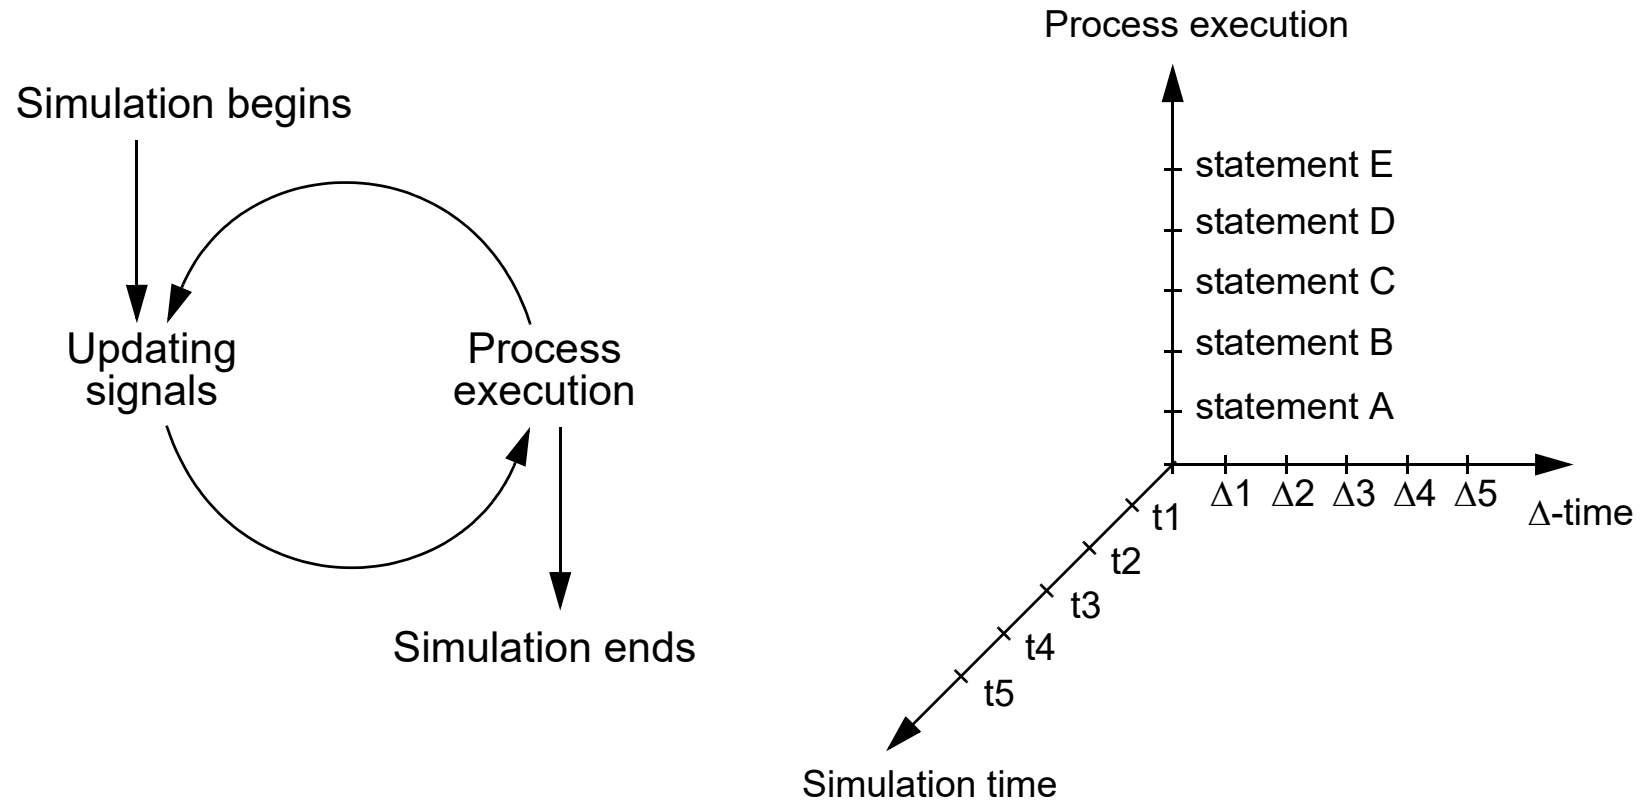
Simulation begins

Updating signals

Process execution

Simulation ends

Process execution

statement E
statement D
statement C
statement B
statement A

$\Delta1$ $\Delta2$ $\Delta3$ $\Delta4$ $\Delta5$

$\Delta$-time

t1
t2
t3
t4
t5

Simulation time